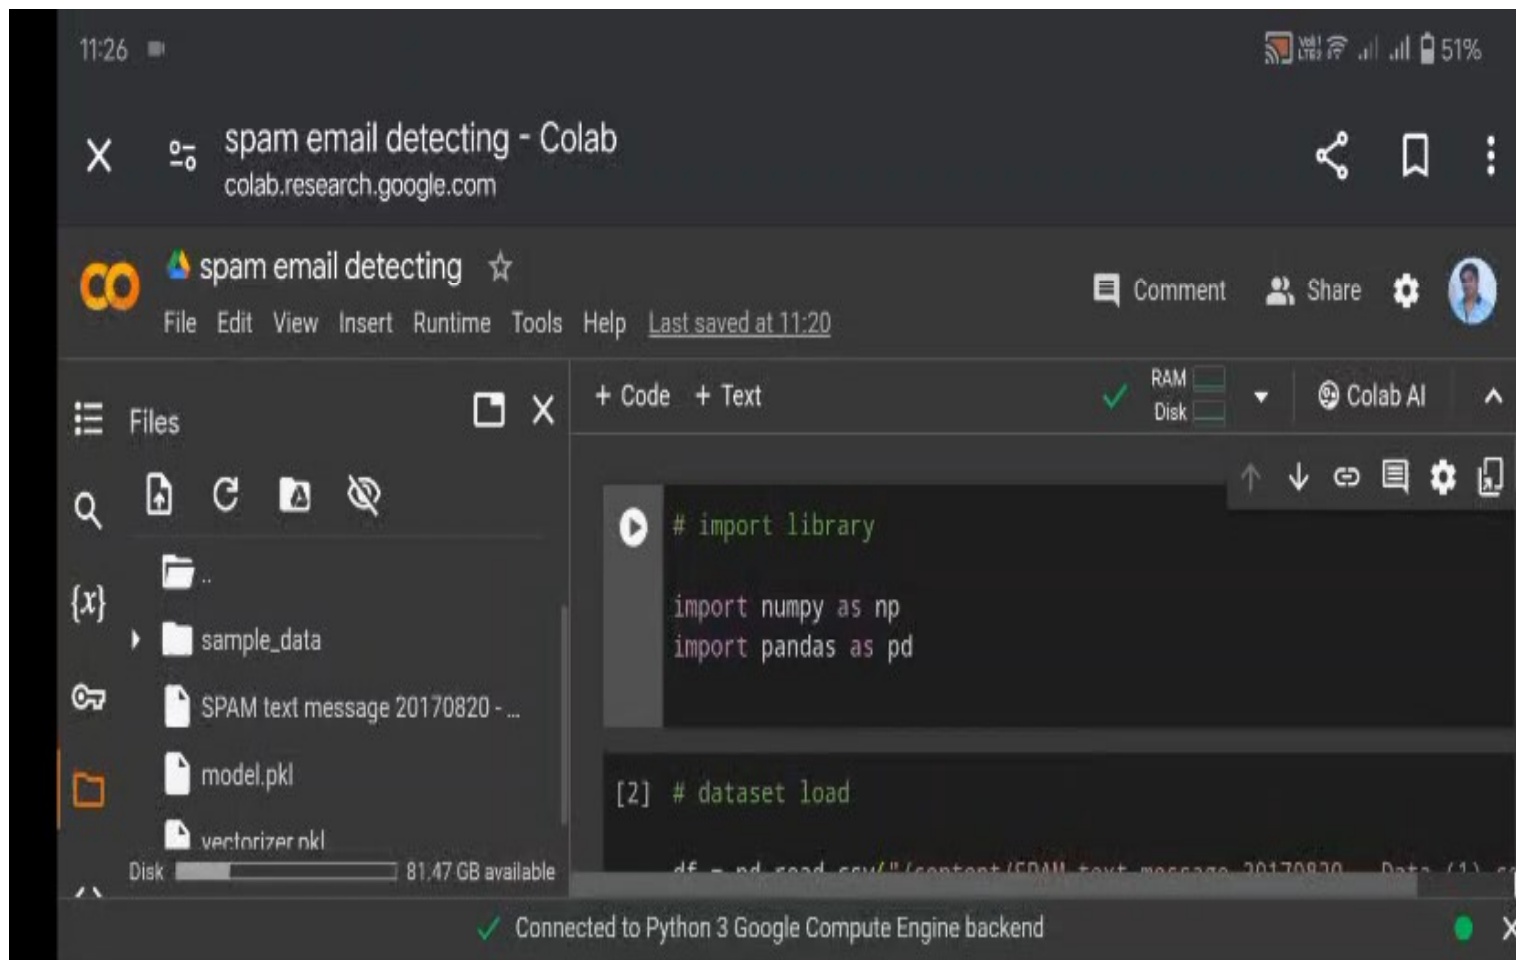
11:26

51%

spam email detecting - Colab
colab.research.google.com

CO spam email detecting

File Edit View Insert Runtime Tools Help Last saved at 11:20

Comment Share

Files

+ Code + Text

RAM
Disk

Colab AI

..

sample_data

SPAM text message 20170820 - ...

model.pkl

vectorizer.pkl

Disk 81.47 GB available

# import library

import numpy as np
import pandas as pd

[2] # dataset load

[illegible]

Connected to Python 3 Google Compute Engine backend